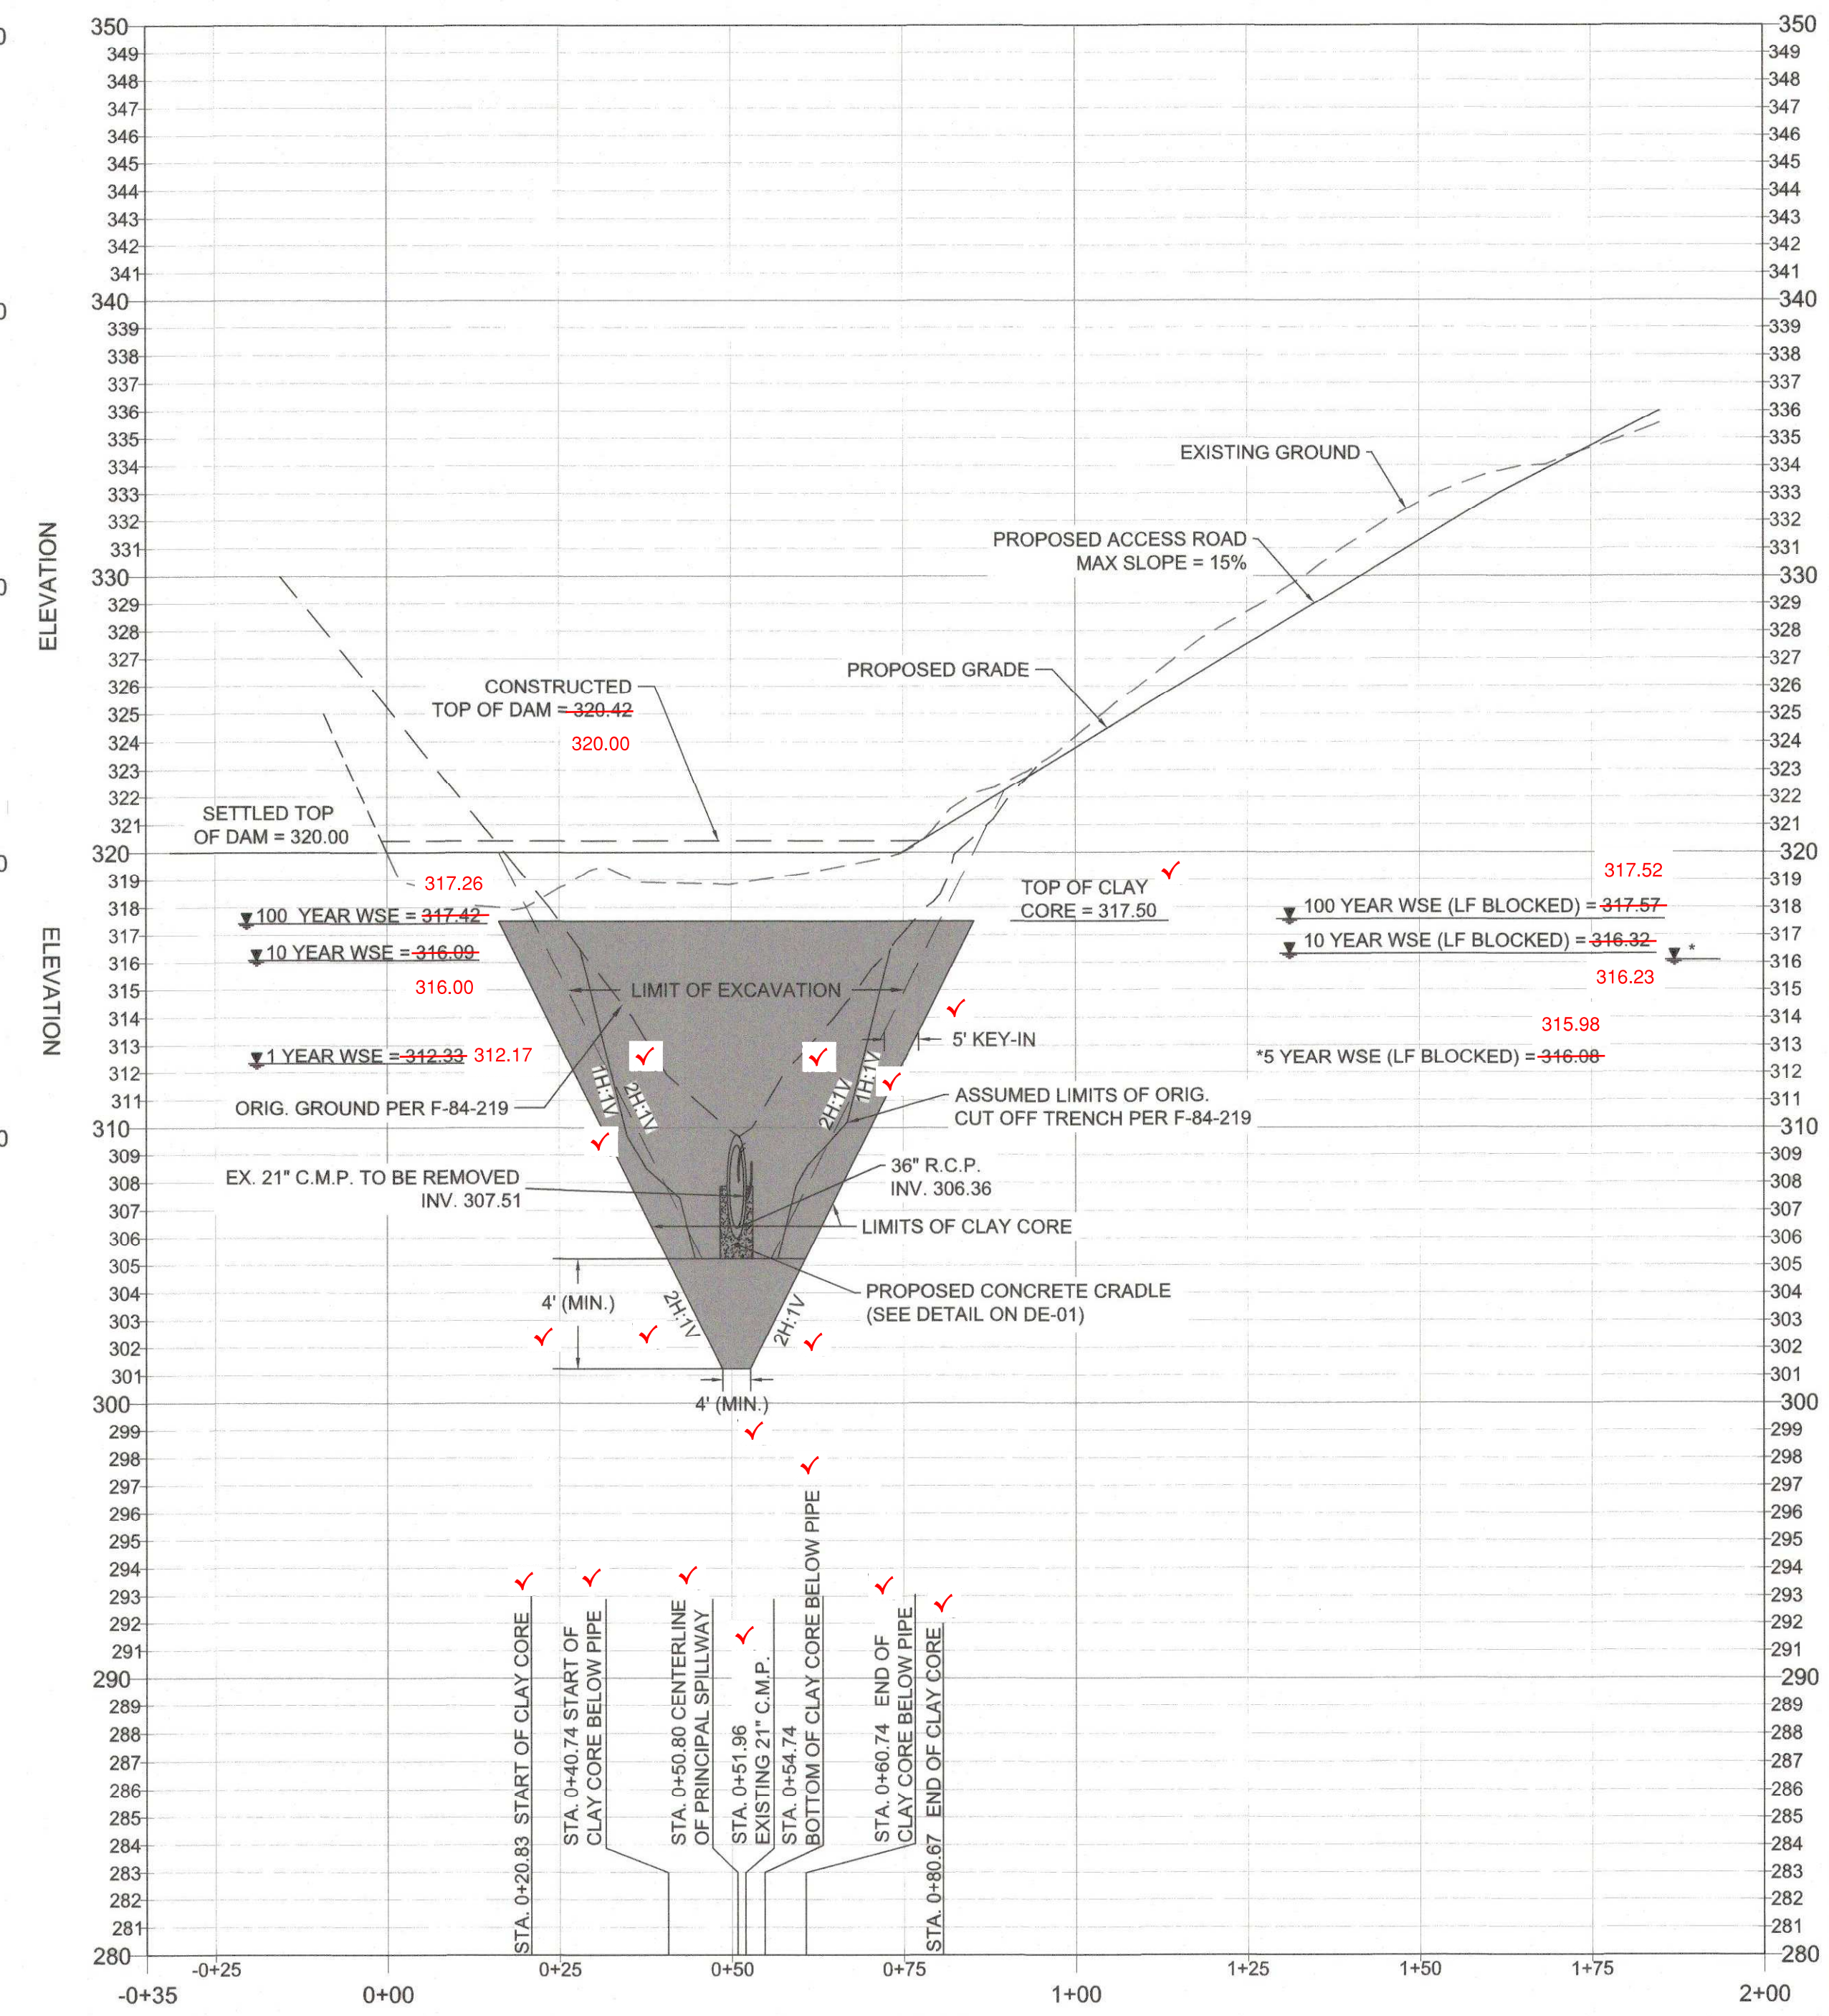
350
349
348
347
346
345
344
343
342
341
340
339
338
337
336
335
334
333
332
331
330
329
328
327
326
325
324
323
322
321
320
319
318
317
316
315
314
313
312
311
310
309
308
307
306
305
304
303
302
301
300
299
298
297
296
295
294
293
292
291
290
289
288
287
286
285
284
283
282
281
280

ELEVATION

ELEVATION

EXISTING GROUND

PROPOSED ACCESS ROAD MAX SLOPE = 15%

PROPOSED GRADE

CONSTRUCTED TOP OF DAM = 320.42 320.00

SETTLED TOP OF DAM = 320.00

317.26

100 YEAR WSE = 317.42

10 YEAR WSE = 316.09

316.00

1 YEAR WSE = 312.33 312.17

TOP OF CLAY CORE = 317.50

317.52

100 YEAR WSE (LF BLOCKED) = 317.57

10 YEAR WSE (LF BLOCKED) = 316.32

316.23

*

315.98

*5 YEAR WSE (LF BLOCKED) = 316.08

LIMIT OF EXCAVATION

5' KEY-IN

1H:1V

2H:1V

2H:1V

1H:1V

ASSUMED LIMITS OF ORIG. CUT OFF TRENCH PER F-84-219

ORIG. GROUND PER F-84-219

EX. 21" C.M.P. TO BE REMOVED INV. 307.51

36" R.C.P. INV. 306.36

LIMITS OF CLAY CORE

PROPOSED CONCRETE CRADLE (SEE DETAIL ON DE-01)

4' (MIN.)

2H:1V

2H:1V

4' (MIN.)

STA. 0+20.83 START OF CLAY CORE

STA. 0+40.74 START OF CLAY CORE BELOW PIPE

STA. 0+50.80 CENTERLINE OF PRINCIPAL SPILLWAY

STA. 0+51.96 EXISTING 21" C.M.P.

STA. 0+54.74 BOTTOM OF CLAY CORE BELOW PIPE

STA. 0+60.74 END OF CLAY CORE BELOW PIPE

STA. 0+80.67 END OF CLAY CORE

-0+35 -0+25 0+00 0+25 0+50 0+75 1+00 1+25 1+50 1+75 2+00